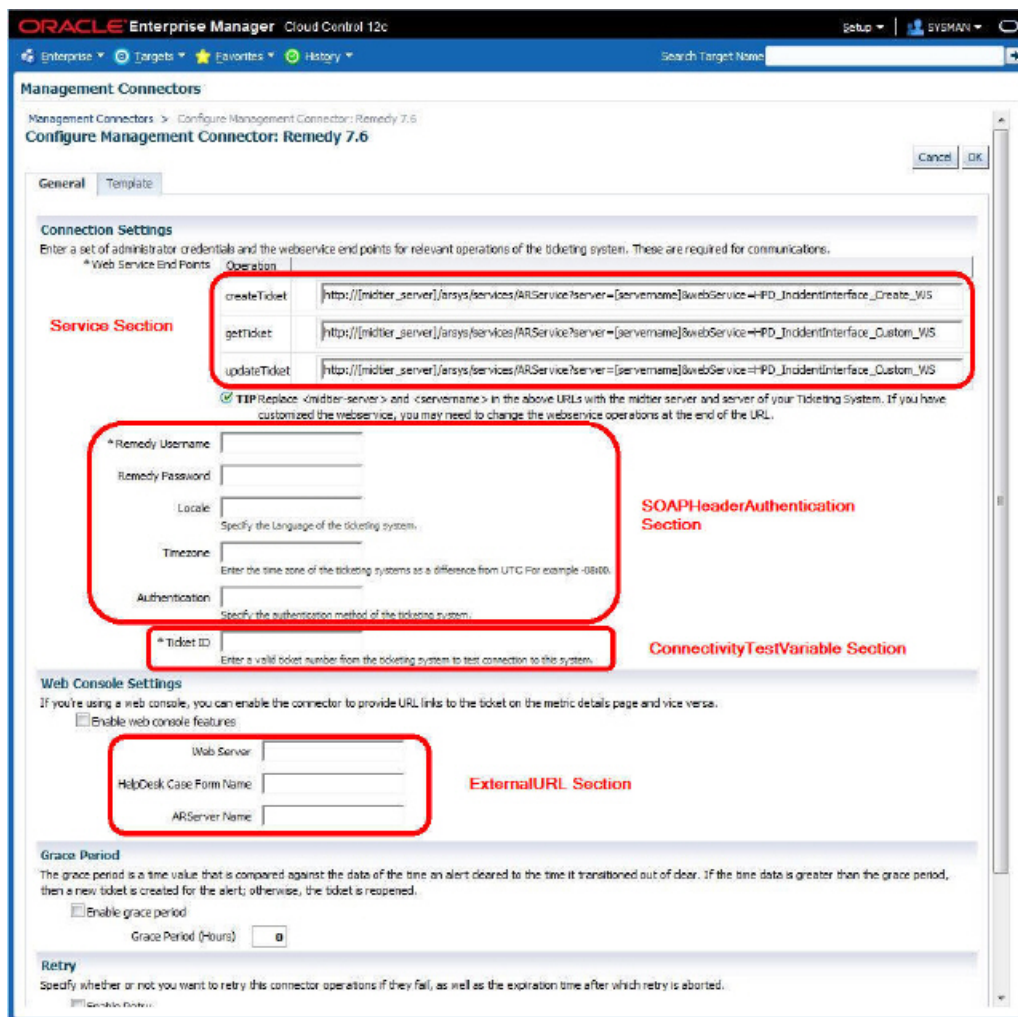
ORACLE Enterprise Manager Cloud Control 12c

Setup ▾ SYSMAN ▾

Enterprise ▾ Targets ▾ Favorites ▾ History ▾

Search Target Name

Management Connectors

Management Connectors > Configure Management Connector: Remedy 7.6

Configure Management Connector: Remedy 7.6

Cancel OK

General Template

Connection Settings

Enter a set of administrator credentials and the webservice end points for relevant operations of the ticketing system. These are required for communications.

* Web Service End Points

| Operation | |
|---|---|
| createTicket | http://[midtier_server]/arsys/services/ARService?server=[servername]&webService=HPD_IncidentInterface_Create_WS |
| getTicket | http://[midtier_server]/arsys/services/ARService?server=[servername]&webService=HPD_IncidentInterface_Custom_WS |
| updateTicket | http://[midtier_server]/arsys/services/ARService?server=[servername]&webService=HPD_IncidentInterface_Custom_WS |

Service Section

TIP Replace <midtier-server> and <servername> in the above URLs with the midtier server and server of your Ticketing System. If you have customized the webservice, you may need to change the webservice operations at the end of the URL.

* Remedy Username

Remedy Password

Locale

Specify the Language of the ticketing system.

Timezone

Enter the time zone of the ticketing systems as a difference from UTC For example -08:00.

Authentication

Specify the authentication method of the ticketing system.

SOAPHeaderAuthentication Section

* Ticket ID

Enter a valid ticket number from the ticketing system to test connection to this system.

ConnectivityTestVariable Section

Web Console Settings

If you're using a web console, you can enable the connector to provide URL links to the ticket on the metric details page and vice versa.

Enable web console features

Web Server

HelpDesk Case Form Name

ARServer Name

ExternalURL Section

Grace Period

The grace period is a time value that is compared against the data of the time an alert cleared to the time it transitioned out of clear. If the time data is greater than the grace period, then a new ticket is created for the alert; otherwise, the ticket is reopened.

Enable grace period

Grace Period (Hours) 0

Retry

Specify whether or not you want to retry this connector operations if they fail, as well as the expiration time after which retry is aborted.

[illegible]